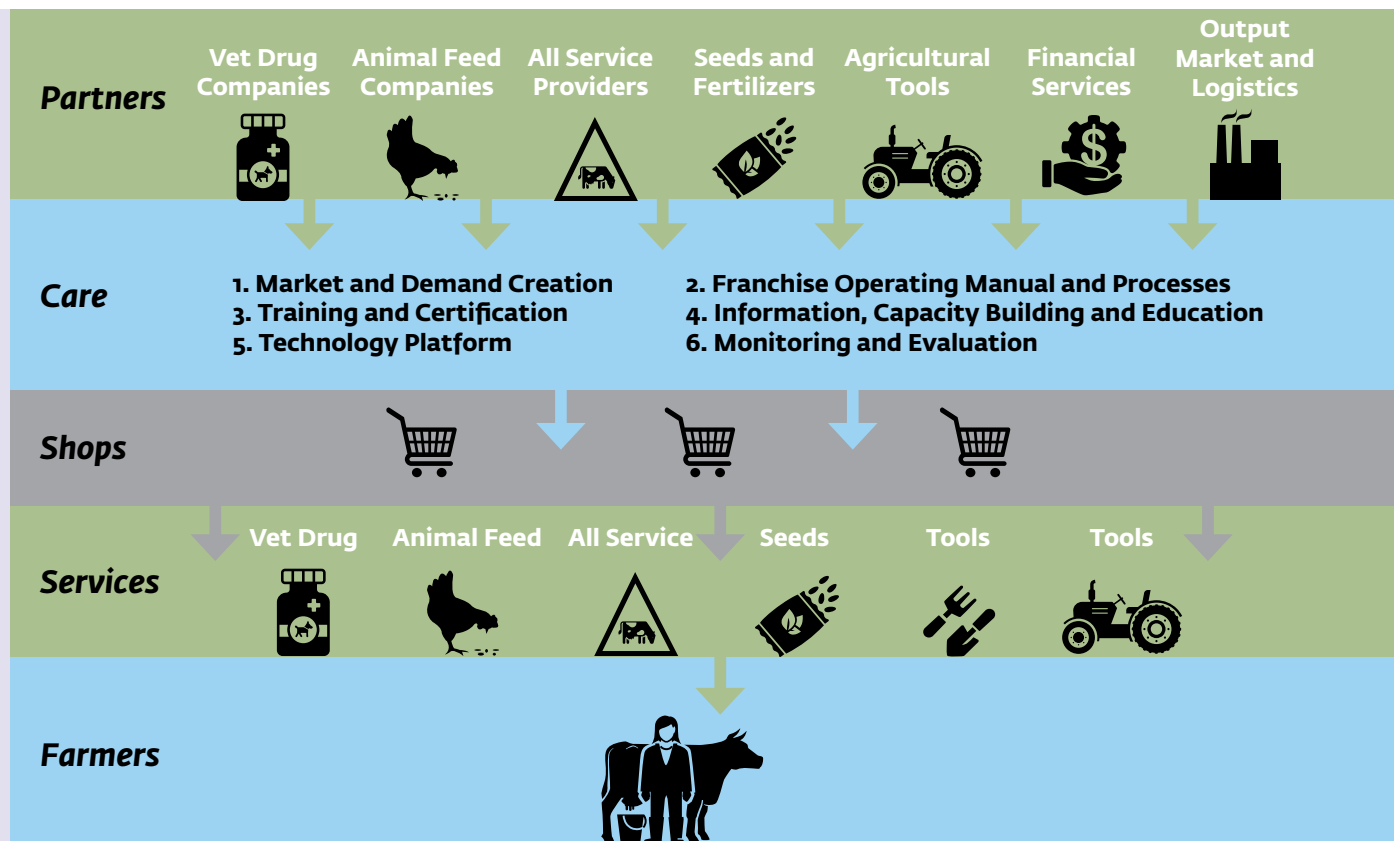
Partners

Vet Drug Companies

Animal Feed Companies

All Service Providers

Seeds and Fertilizers

Agricultural Tools

Financial Services

Output Market and Logistics

Care

1. Market and Demand Creation
3. Training and Certification
5. Technology Platform

2. Franchise Operating Manual and Processes
4. Information, Capacity Building and Education
6. Monitoring and Evaluation

Shops

Services

Vet Drug

Animal Feed

All Service

Seeds

Tools

Tools

Farmers